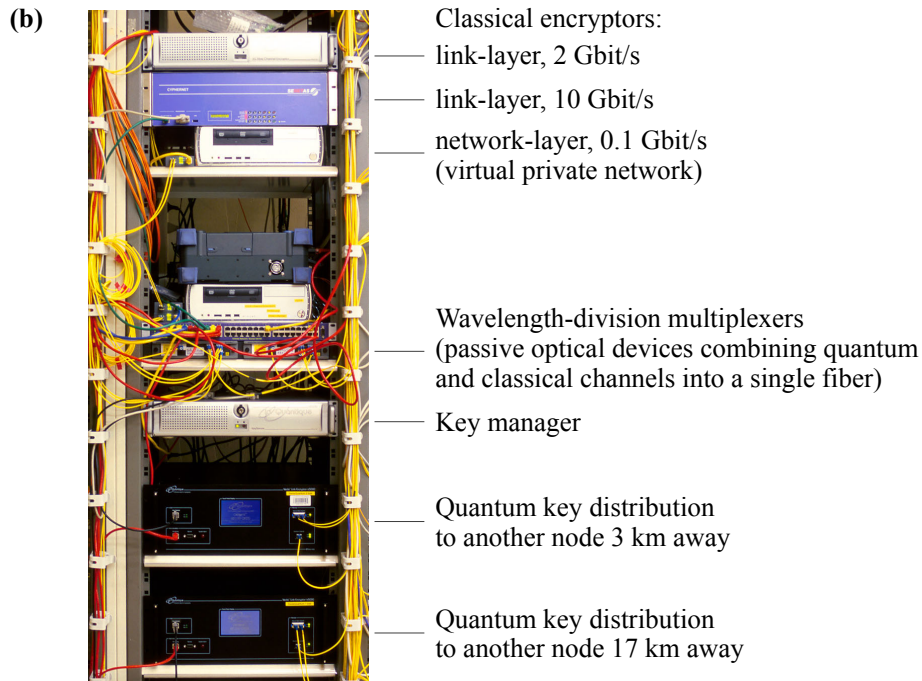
(b)

Classical encryptors:
link-layer, 2 Gbit/s

link-layer, 10 Gbit/s

network-layer, 0.1 Gbit/s (virtual private network)

Wavelength-division multiplexers (passive optical devices combining quantum and classical channels into a single fiber)

Key manager

Quantum key distribution to another node 3 km away

Quantum key distribution to another node 17 km away